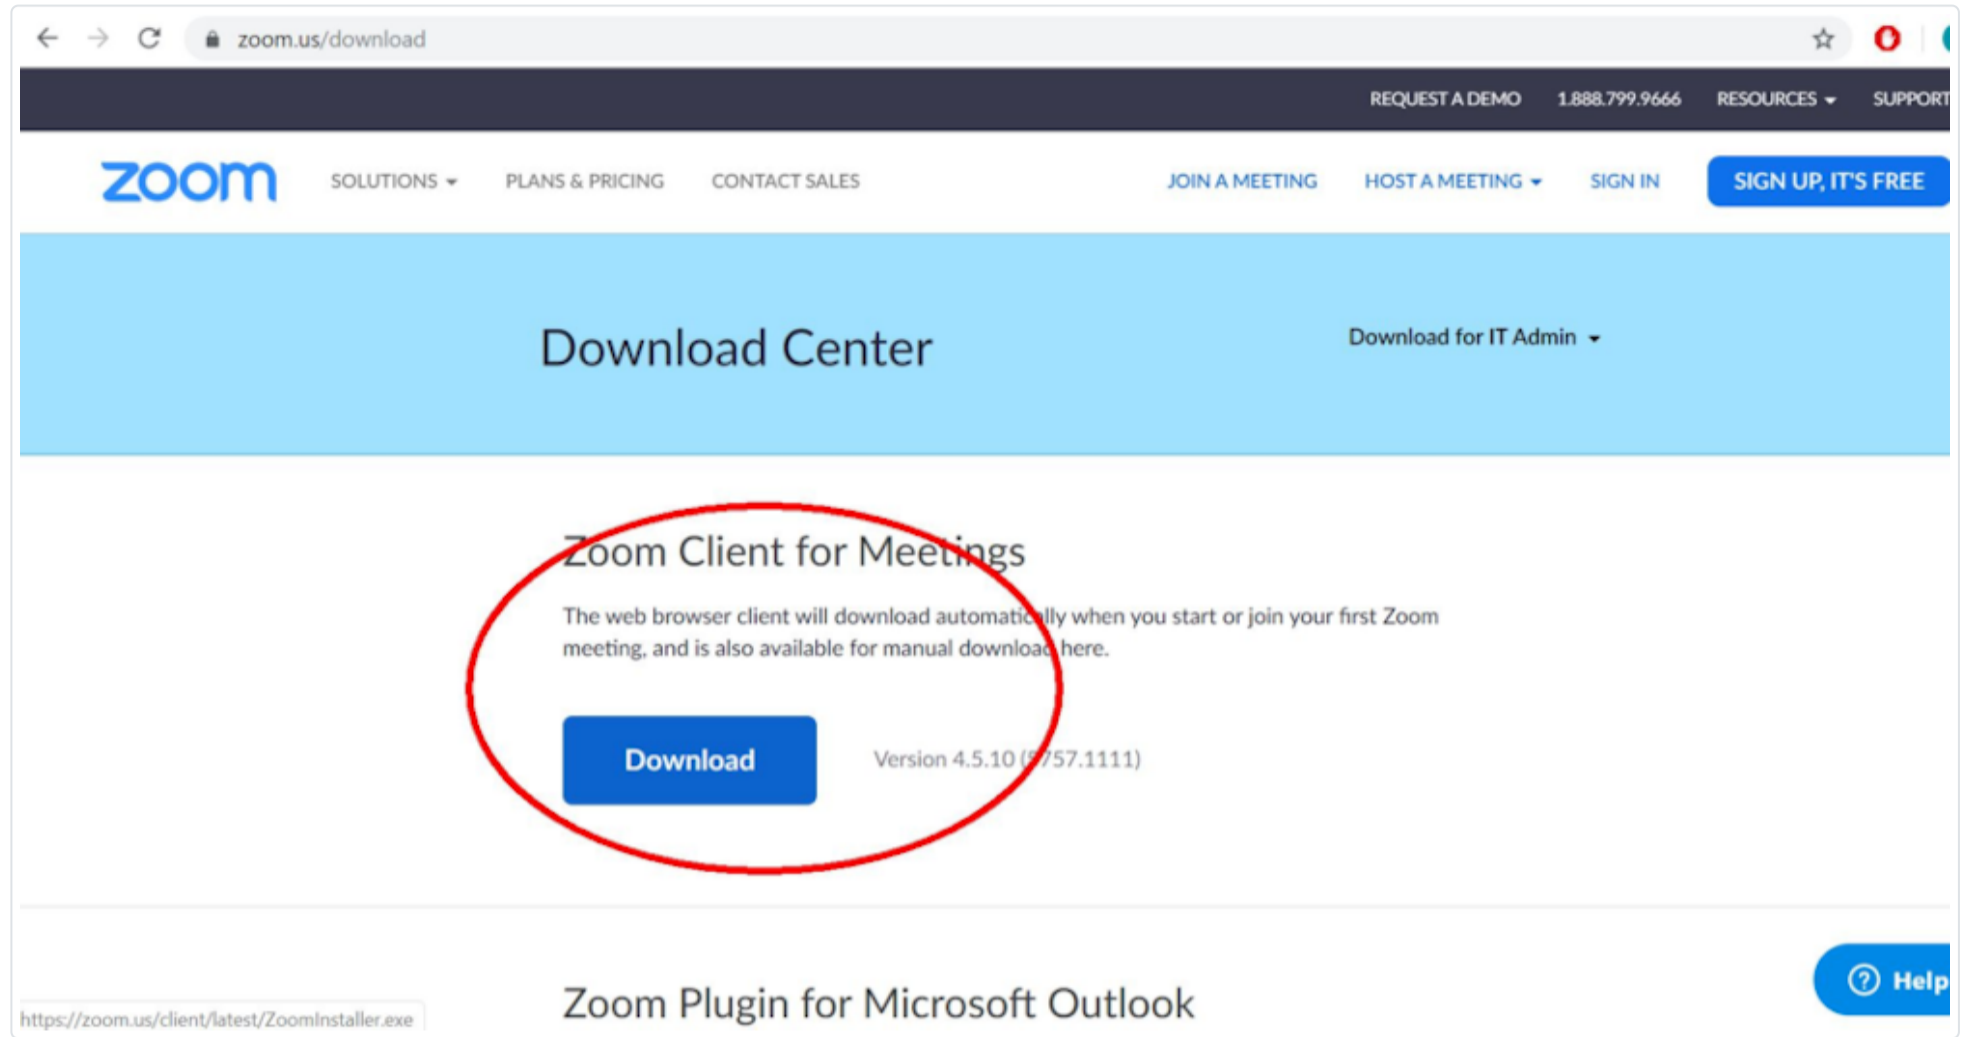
zoom.us/download

REQUEST A DEMO 1.888.799.9666 RESOURCES SUPPORT

zoom SOLUTIONS PLANS & PRICING CONTACT SALES JOIN A MEETING HOST A MEETING SIGN IN SIGN UP, IT'S FREE

Download Center

Download for IT Admin

Zoom Client for Meetings

The web browser client will download automatically when you start or join your first Zoom meeting, and is also available for manual download here.

Download

Version 4.5.10 ([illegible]757.1111)

Zoom Plugin for Microsoft Outlook

https://zoom.us/client/latest/ZoomInstaller.exe

Help